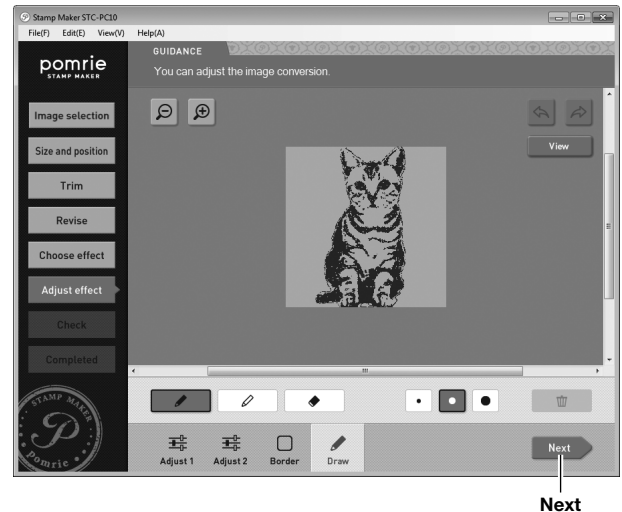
Stamp Maker STC-PC10

File(F) Edit(E) View(V) Help(A)

pomrie
STAMP MAKER

GUIDANCE
You can adjust the image conversion.

Image selection
Size and position
Trim
Revise
Choose effect
Adjust effect
Check
Completed

View

STAMP MAKER
Pomrie

Adjust 1
Adjust 2
Border
Draw

Next

Next